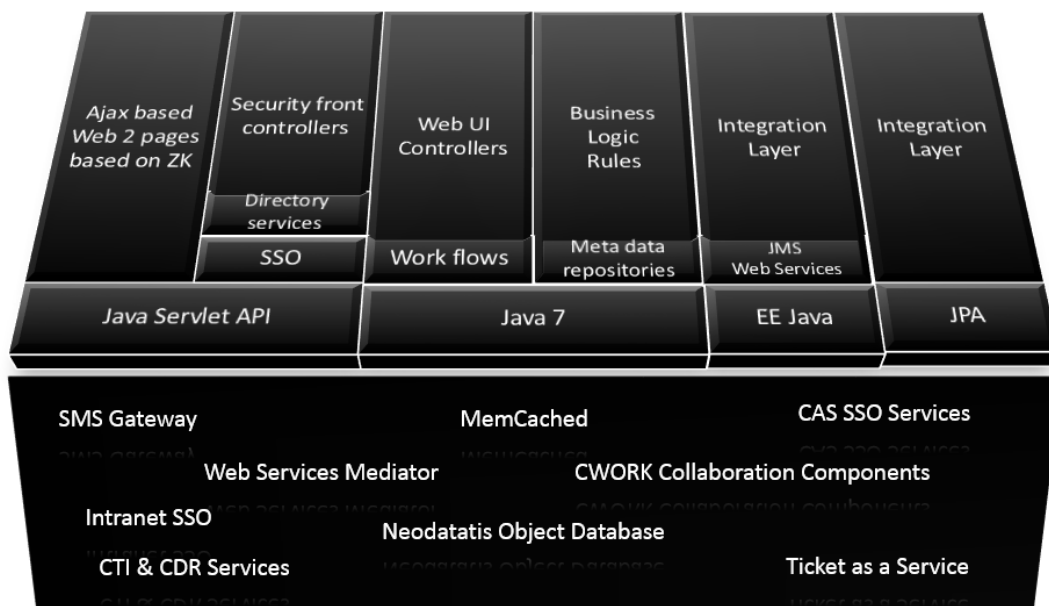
Ajax based Web 2 pages based on ZK

Security front controllers

Directory services

SSO

Web UI Controllers

Work flows

Business Logic Rules

Meta data repositories

Integration Layer

JMS Web Services

Integration Layer

Java Servlet API

Java 7

EE Java

JPA

SMS Gateway

MemCached

CAS SSO Services

Web Services Mediator

CWORK Collaboration Components

Intranet SSO

Neodatatis Object Database

CTI & CDR Services

Ticket as a Service